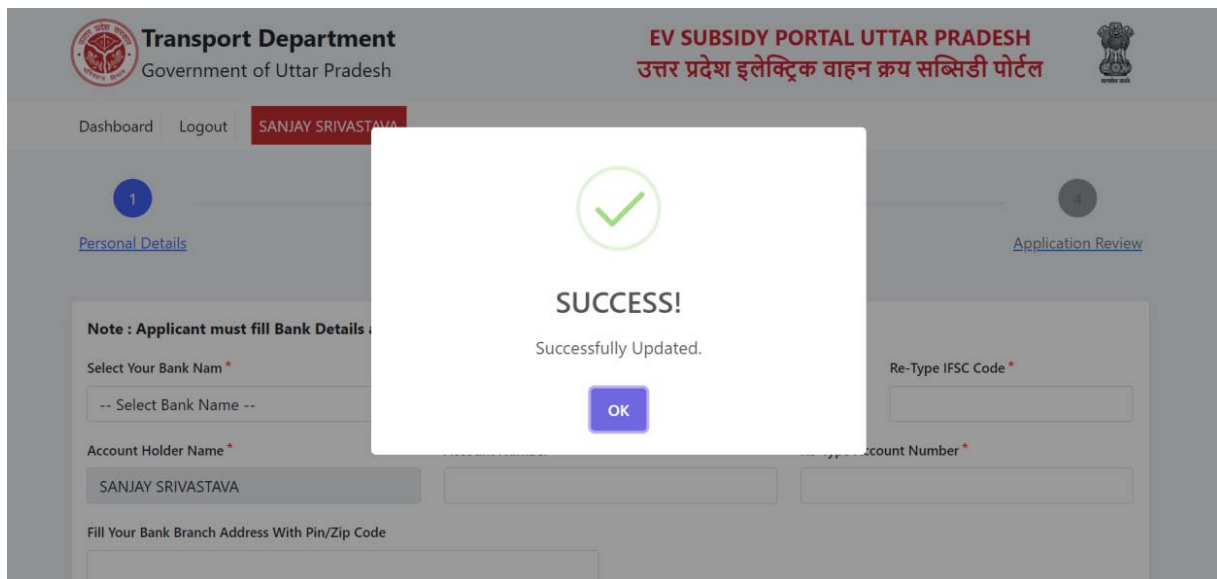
Transport Department
Government of Uttar Pradesh

EV SUBSIDY PORTAL UTTAR PRADESH
उत्तर प्रदेश इलेक्ट्रिक वाहन क्रय सब्सिडी पोर्टल

Dashboard Logout SANJAY SRIVASTAVA

1
Personal Details

4
Application Review

Note : Applicant must fill Bank Details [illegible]

Select Your Bank Nam *
-- Select Bank Name --

Re-Type IFSC Code *

Account Holder Name *
SANJAY SRIVASTAVA

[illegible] Account Number

Re-Type Account Number *

Fill Your Bank Branch Address With Pin/Zip Code

SUCCESS!
Successfully Updated.
OK